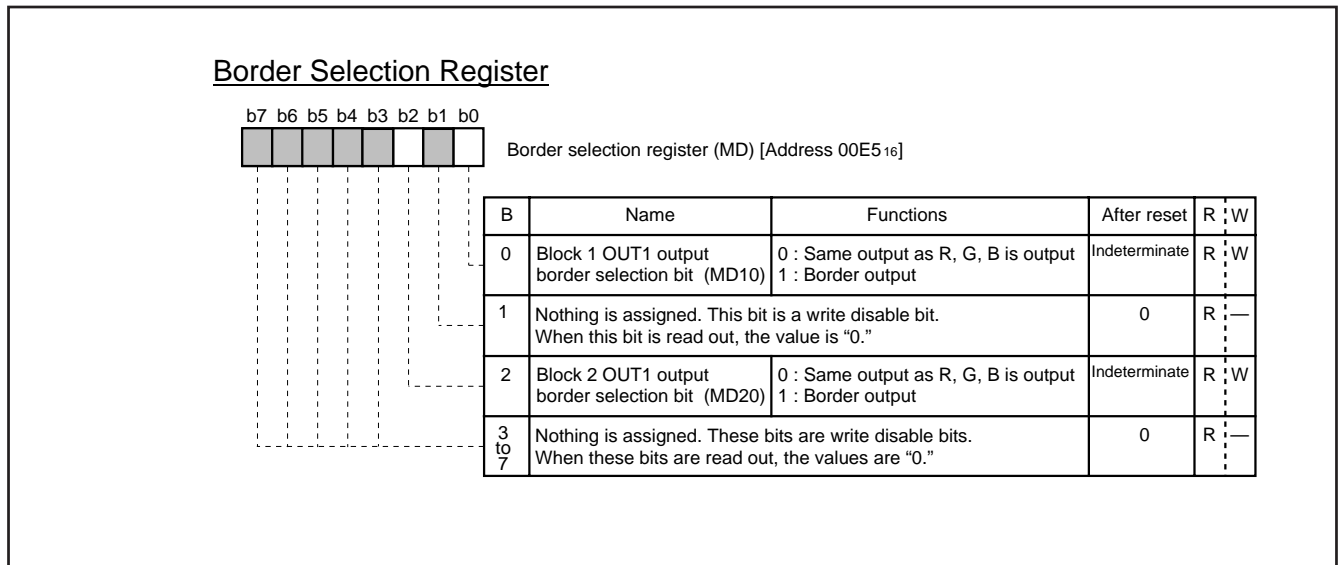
Border Selection Register

b7 b6 b5 b4 b3 b2 b1 b0

Border selection register (MD) [Address 00E5$_{16}$]

| B | Name | Functions | After reset | R | W |
|---|---|---|---|---|---|
| 0 | Block 1 OUT1 output border selection bit (MD10) | 0 : Same output as R, G, B is output<br>1 : Border output | Indeterminate | R | W |
| 1 | Nothing is assigned. This bit is a write disable bit. When this bit is read out, the value is “0.” | | 0 | R | — |
| 2 | Block 2 OUT1 output border selection bit (MD20) | 0 : Same output as R, G, B is output<br>1 : Border output | Indeterminate | R | W |
| 3 to 7 | Nothing is assigned. These bits are write disable bits. When these bits are read out, the values are “0.” | | 0 | R | — |